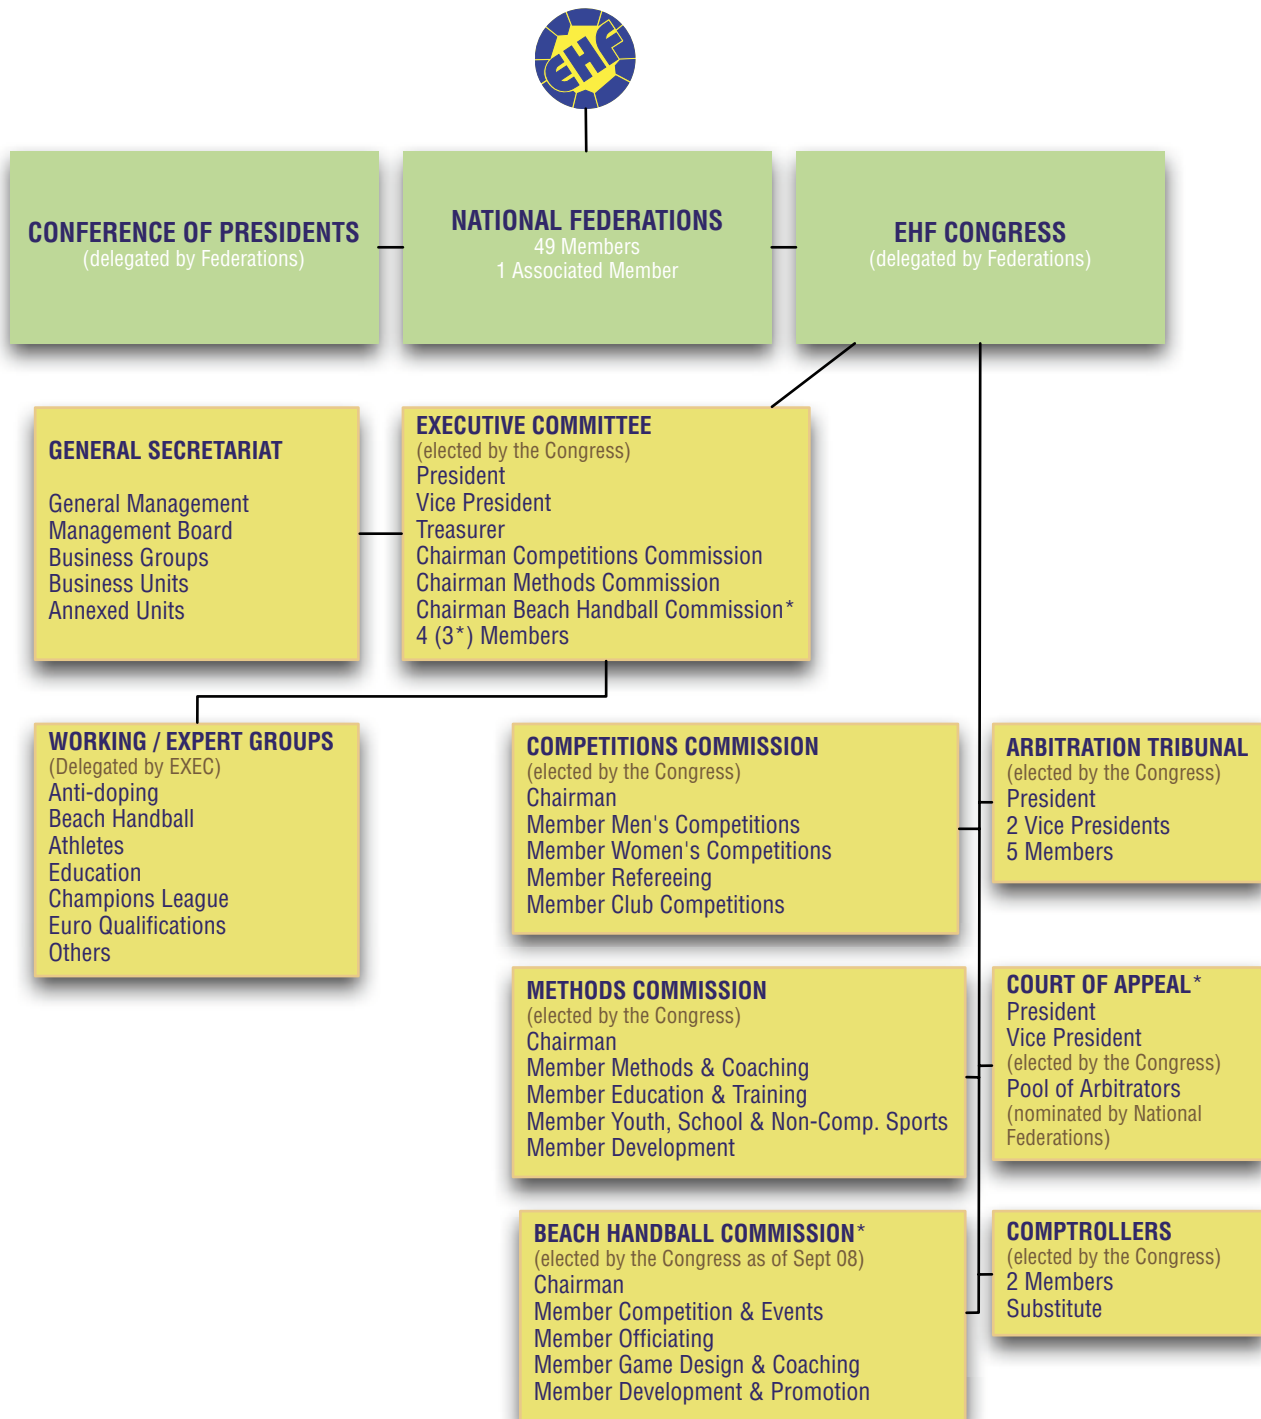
EHF

CONFERENCE OF PRESIDENTS
(delegated by Federations)

NATIONAL FEDERATIONS
49 Members
1 Associated Member

EHF CONGRESS
(delegated by Federations)

GENERAL SECRETARIAT

General Management
Management Board
Business Groups
Business Units
Annexed Units

EXECUTIVE COMMITTEE
(elected by the Congress)
President
Vice President
Treasurer
Chairman Competitions Commission
Chairman Methods Commission
Chairman Beach Handball Commission*
4 (3*) Members

WORKING / EXPERT GROUPS
(Delegated by EXEC)
Anti-doping
Beach Handball
Athletes
Education
Champions League
Euro Qualifications
Others

COMPETITIONS COMMISSION
(elected by the Congress)
Chairman
Member Men's Competitions
Member Women's Competitions
Member Refereeing
Member Club Competitions

ARBITRATION TRIBUNAL
(elected by the Congress)
President
2 Vice Presidents
5 Members

METHODS COMMISSION
(elected by the Congress)
Chairman
Member Methods & Coaching
Member Education & Training
Member Youth, School & Non-Comp. Sports
Member Development

COURT OF APPEAL*
President
Vice President
(elected by the Congress)
Pool of Arbitrators
(nominated by National Federations)

BEACH HANDBALL COMMISSION*
(elected by the Congress as of Sept 08)
Chairman
Member Competition & Events
Member Officiating
Member Game Design & Coaching
Member Development & Promotion

COMPTROLLERS
(elected by the Congress)
2 Members
Substitute